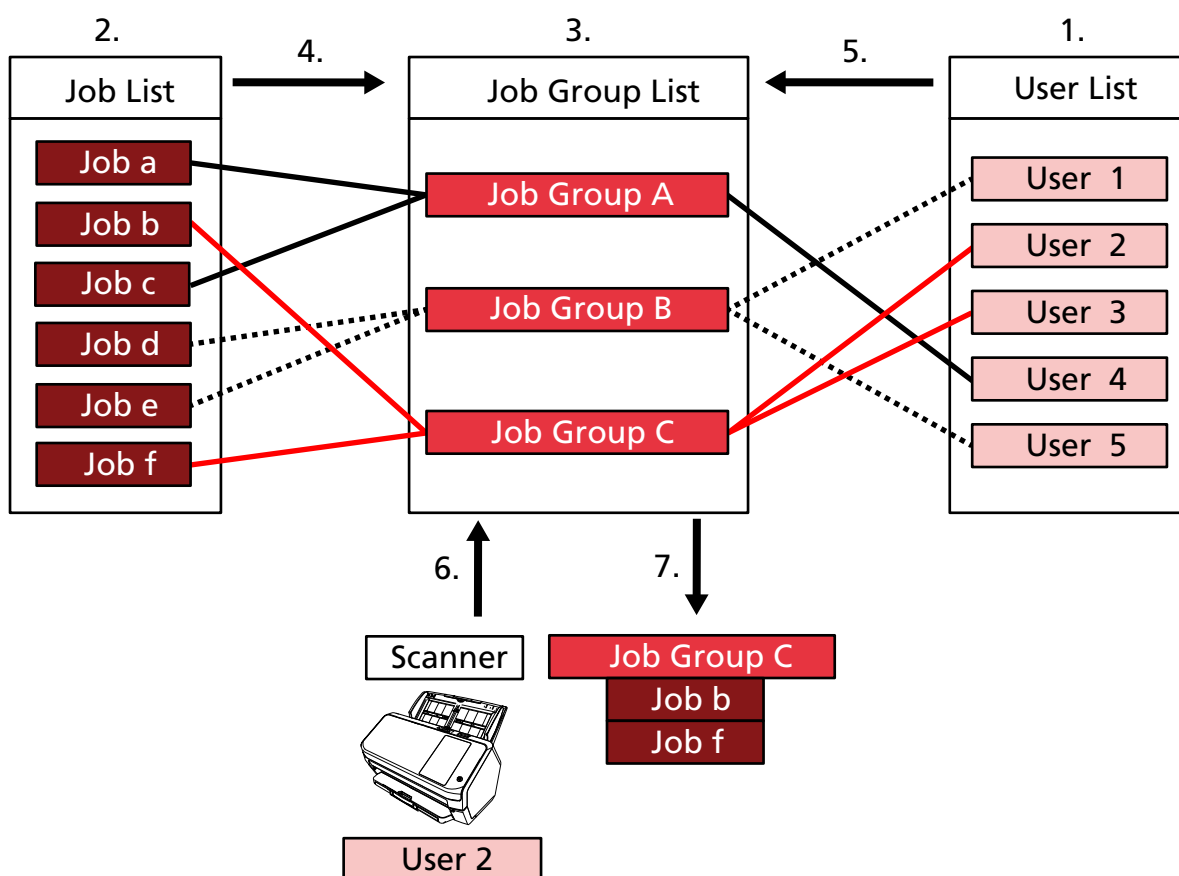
2.

Job List

Job a
Job b
Job c
Job d
Job e
Job f

4.

3.

Job Group List

Job Group A
Job Group B
Job Group C

5.

1.

User List

User 1
User 2
User 3
User 4
User 5

6.

7.

Scanner

Job Group C
Job b
Job f

User 2